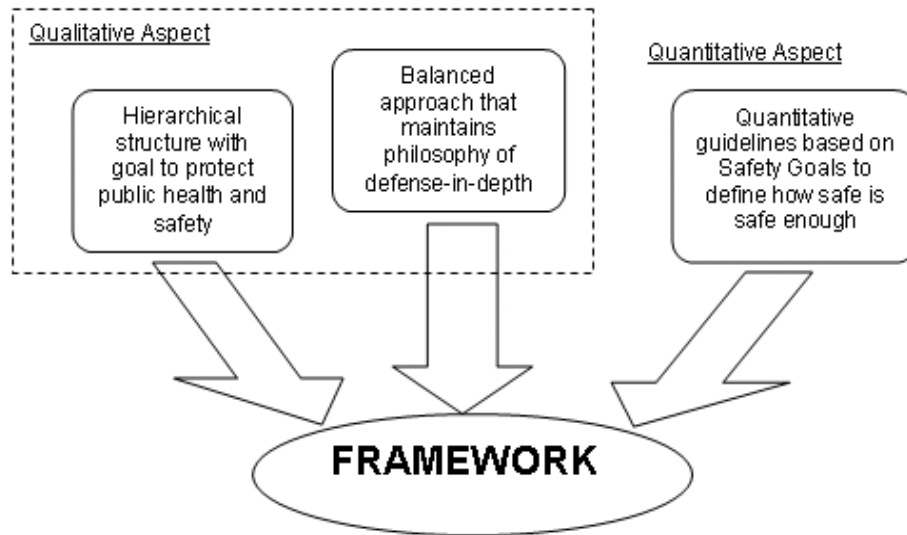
Qualitative Aspect

Hierarchical structure with goal to protect public health and safety

Balanced approach that maintains philosophy of defense-in-depth

Quantitative Aspect

Quantitative guidelines based on Safety Goals to define how safe is safe enough

FRAMEWORK